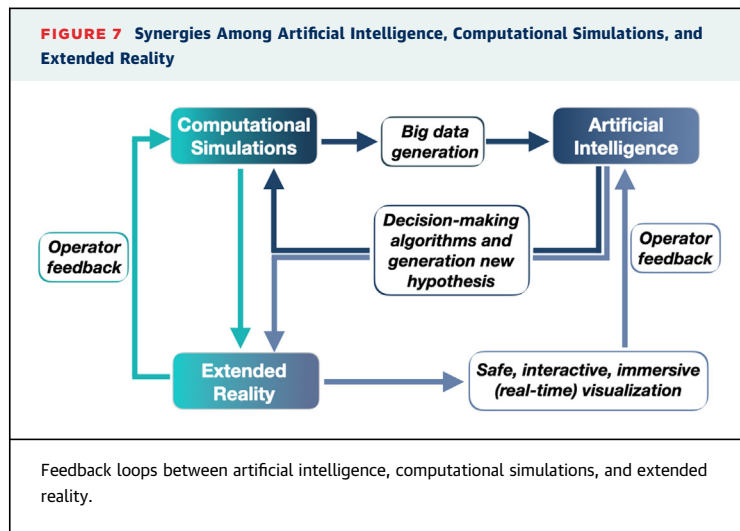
FIGURE 7 Synergies Among Artificial Intelligence, Computational Simulations, and Extended Reality

Computational Simulations

Big data generation

Artificial Intelligence

Operator feedback

Decision-making algorithms and generation new hypothesis

Operator feedback

Extended Reality

Safe, interactive, immersive (real-time) visualization

Feedback loops between artificial intelligence, computational simulations, and extended reality.